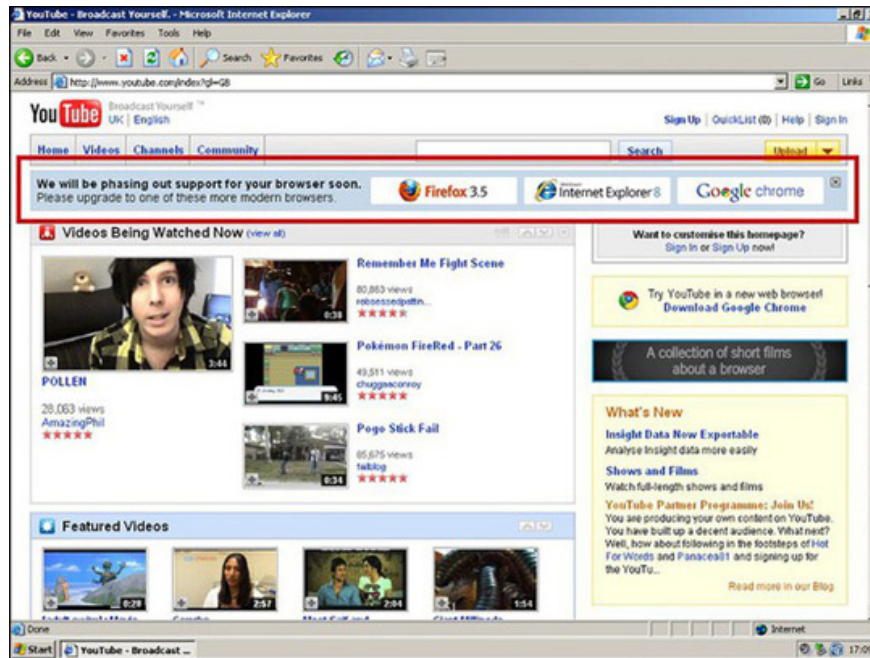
YouTube - Broadcast Yourself. - Microsoft Internet Explorer

File Edit View Favorites Tools Help

Back Search Favorites

Address http://www.youtube.com/index?gl=GB Go Links

YouTube Broadcast Yourself ™ UK | English

Sign Up | QuickList (0) | Help | Sign In

Home Videos Channels Community Search Upload

We will be phasing out support for your browser soon. Please upgrade to one of these more modern browsers.

Firefox 3.5 Internet Explorer 8 Google chrome

Videos Being Watched Now (view all)

3:44 POLLEN

28,063 views AmazingPhil

0:38 Remember Me Fight Scene 80,863 views robsessedpattin...

9:45 Pokémon FireRed - Part 26 49,511 views chuggaaconroy

0:34 Pogo Stick Fail 85,675 views failblog

Want to customise this homepage? Sign In or Sign Up now!

Try YouTube in a new web browser! Download Google Chrome

A collection of short films about a browser

What's New

Insight Data Now Exportable
Analyse Insight data more easily

Shows and Films
Watch full-length shows and films

YouTube Partner Programme: Join Us!
You are producing your own content on YouTube. You have built up a decent audience. What next? Well, how about following in the footsteps of Hot For Words and Panacea81 and signing up for the YouTu...

Read more in our Blog

Featured Videos

0:29 2:57 2:04 1:54

Done Internet

Start YouTube - Broadcast ... 17:0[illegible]